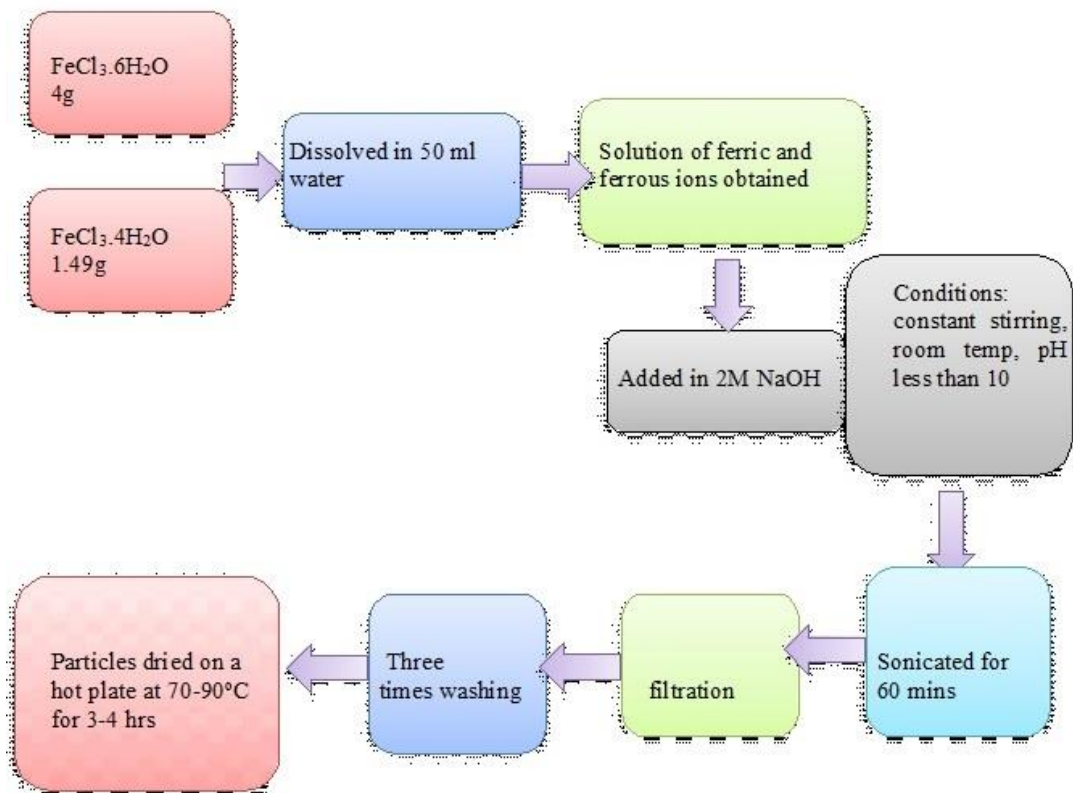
$FeCl_3.6H_2O$
4g

$FeCl_3.4H_2O$
1.49g

Dissolved in 50 ml water

Solution of ferric and ferrous ions obtained

Added in 2M NaOH

Conditions: constant stirring, room temp, pH less than 10

Sonicated for 60 mins

filtration

Three times washing

Particles dried on a hot plate at 70-90°C for 3-4 hrs